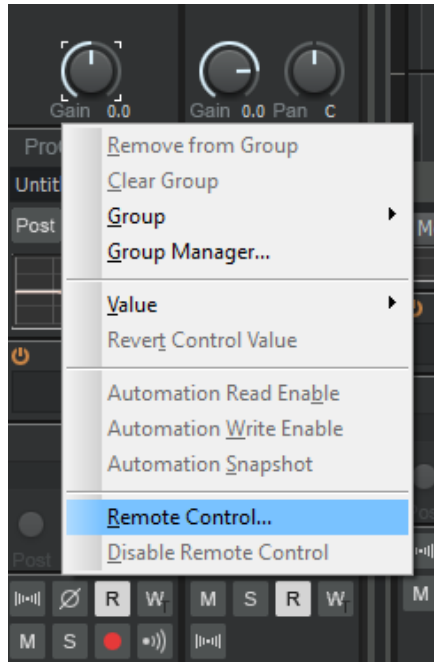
Gain 0.0
Gain 0.0 Pan C
Pro
Untit
Post
M
Post

Remove from Group
Clear Group
Group
Group Manager...

Value
Revert Control Value

Automation Read Enable
Automation Write Enable
Automation Snapshot

Remote Control...
Disable Remote Control

Ø R W M S R W
M S M